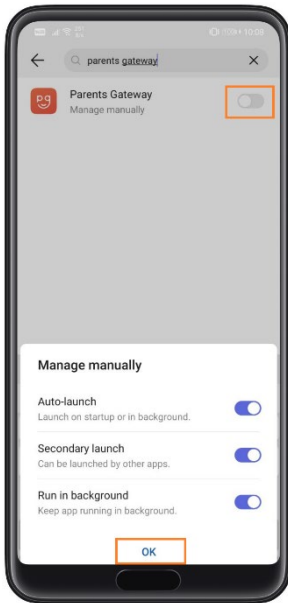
parents gateway

Parents Gateway
Manage manually

Manage manually

Auto-launch
Launch on startup or in background.

Secondary launch
Can be launched by other apps.

Run in background
Keep app running in background.

OK